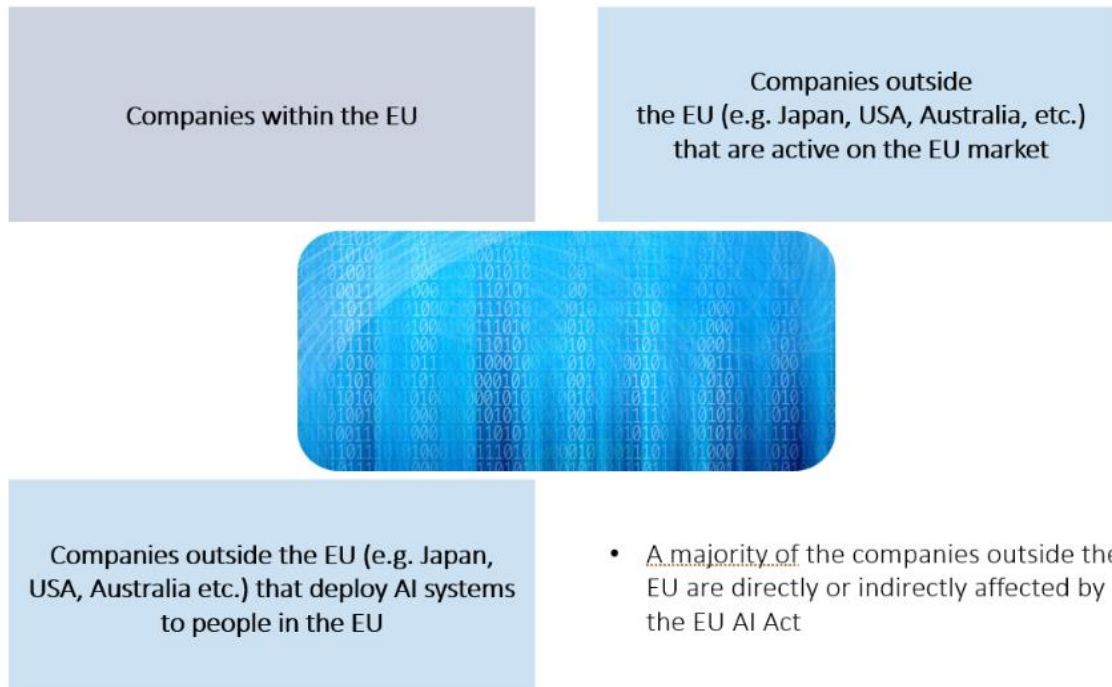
Companies within the EU

Companies outside the EU (e.g. Japan, USA, Australia, etc.) that are active on the EU market

Companies outside the EU (e.g. Japan, USA, Australia etc.) that deploy AI systems to people in the EU

• A majority of the companies outside the EU are directly or indirectly affected by the EU AI Act